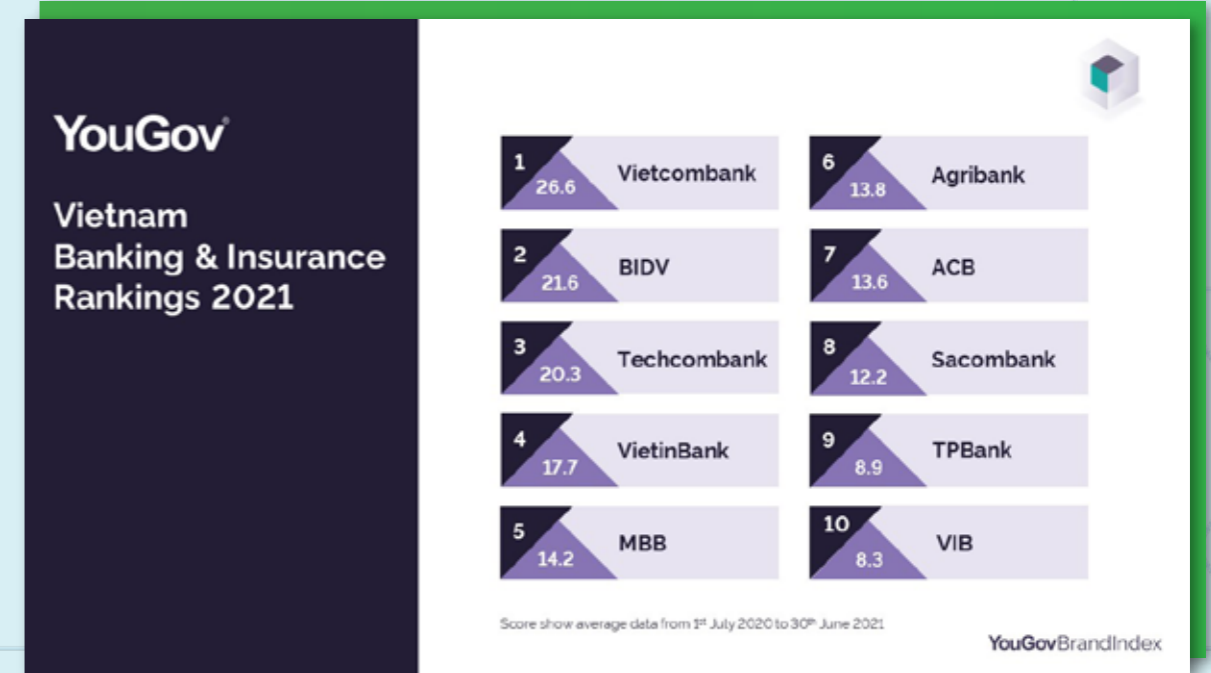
YouGov®

Vietnam
Banking & Insurance
Rankings 2021

1
26.6
Vietcombank

2
21.6
BIDV

3
20.3
Techcombank

4
17.7
VietinBank

5
14.2
MBB

6
13.8
Agribank

7
13.6
ACB

8
12.2
Sacombank

9
8.9
TPBank

10
8.3
VIB

Score show average data from 1st July 2020 to 30th June 2021

YouGovBrandIndex